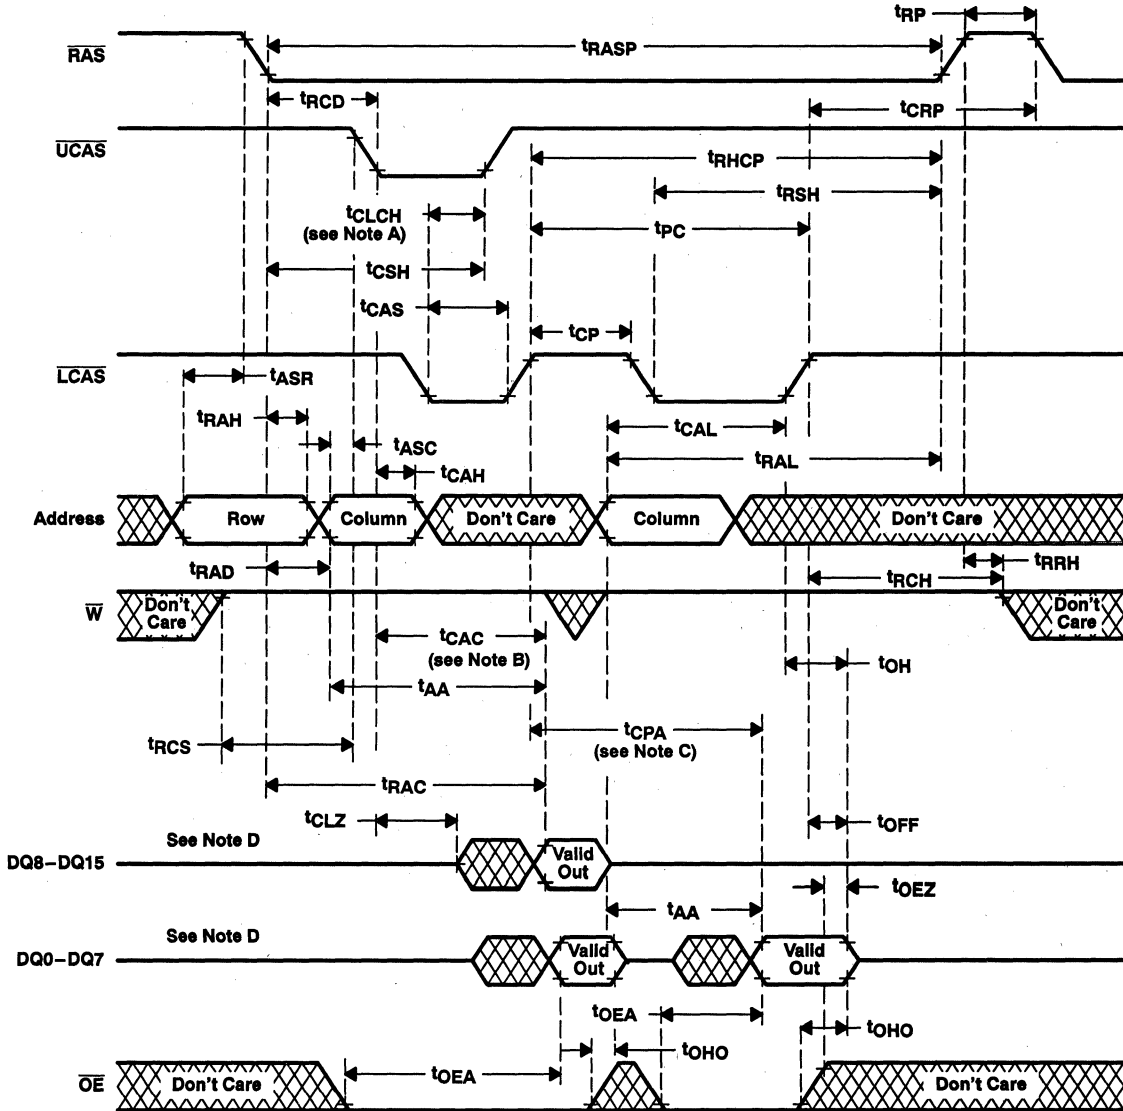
$t_{RP}$

$\overline{RAS}$

$t_{RASP}$

$t_{RCD}$

$t_{CRP}$

$\overline{UCAS}$

$t_{RHCP}$

$t_{RSH}$

$t_{CLCH}$
(see Note A)

$t_{PC}$

$t_{CSH}$

$t_{CAS}$

$t_{CP}$

$\overline{LCAS}$

$t_{ASR}$

$t_{RAH}$

$t_{ASC}$

$t_{CAL}$

$t_{CAH}$

$t_{RAL}$

Address

Row

Column

Don't Care

Column

Don't Care

$t_{RAD}$

$t_{RRH}$

$t_{RCH}$

$\overline{W}$

Don't Care

Don't Care

$t_{CAC}$
(see Note B)

$t_{OH}$

$t_{AA}$

$t_{CPA}$
(see Note C)

$t_{RCS}$

$t_{RAC}$

$t_{CLZ}$

$t_{OFF}$

See Note D

DQ8–DQ15

Valid Out

$t_{OEZ}$

$t_{AA}$

See Note D

DQ0–DQ7

Valid Out

Valid Out

$t_{OEA}$

$t_{OHO}$

$t_{OHO}$

$\overline{OE}$

Don't Care

$t_{OEA}$

Don't Care